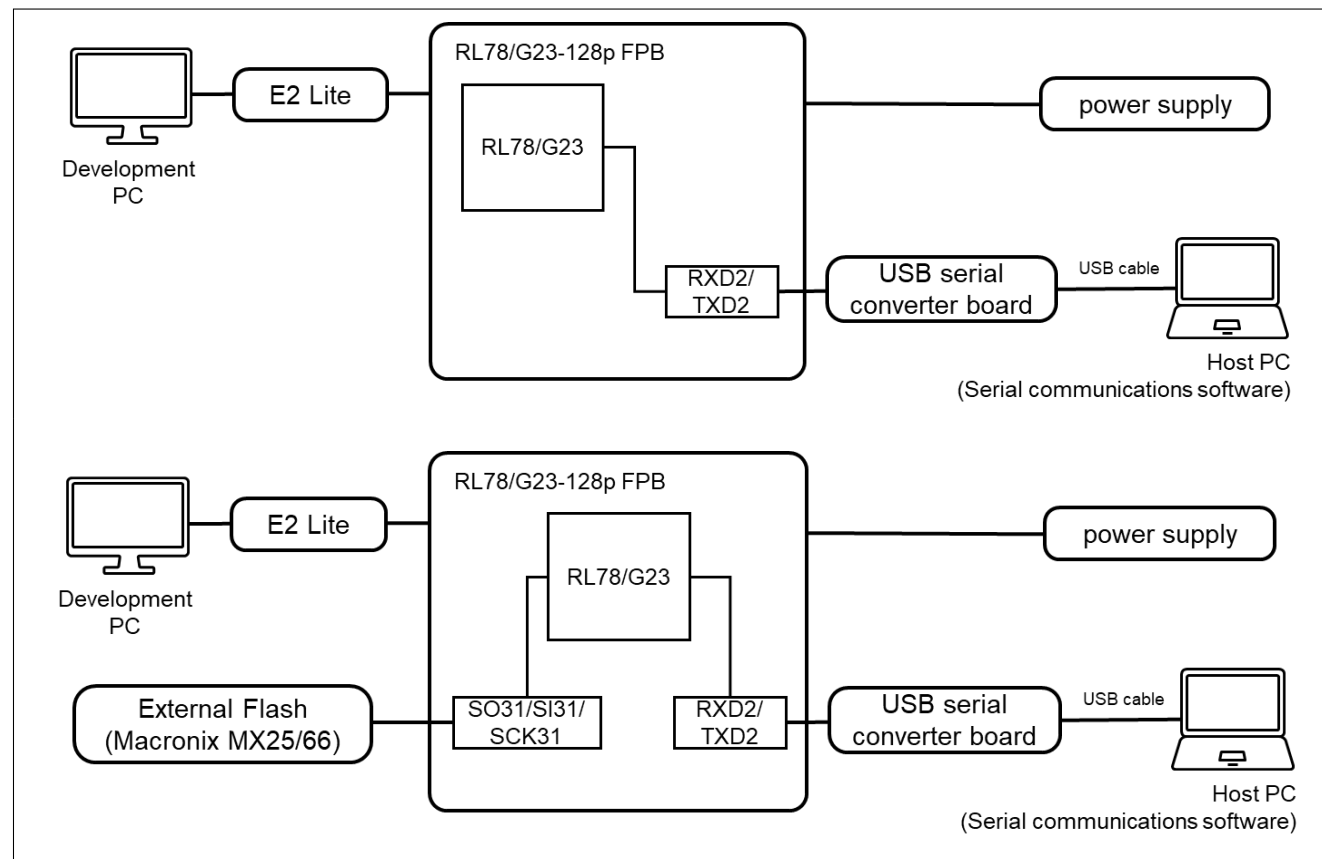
RL78/G23-128p FPB

E2 Lite

Development PC

RL78/G23

power supply

RXD2/ TXD2

USB serial converter board

USB cable

Host PC (Serial communications software)

RL78/G23-128p FPB

E2 Lite

Development PC

RL78/G23

power supply

External Flash (Macronix MX25/66)

SO31/SI31/ SCK31

RXD2/ TXD2

USB serial converter board

USB cable

Host PC (Serial communications software)